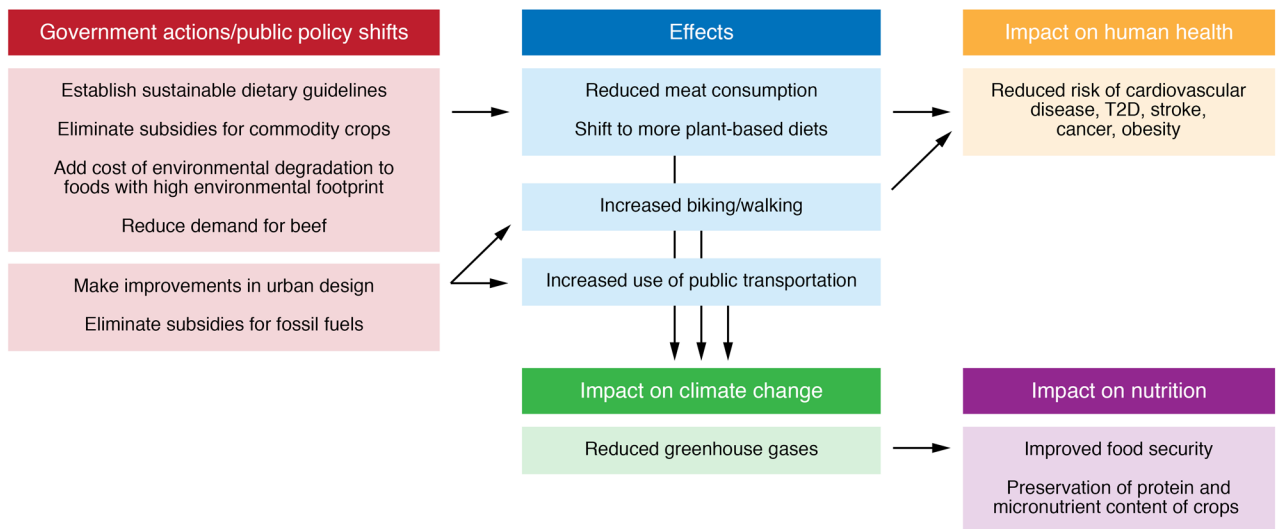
Government actions/public policy shifts

Establish sustainable dietary guidelines

Eliminate subsidies for commodity crops

Add cost of environmental degradation to foods with high environmental footprint

Reduce demand for beef

Make improvements in urban design

Eliminate subsidies for fossil fuels

Effects

Reduced meat consumption

Shift to more plant-based diets

Increased biking/walking

Increased use of public transportation

Impact on human health

Reduced risk of cardiovascular disease, T2D, stroke, cancer, obesity

Impact on climate change

Reduced greenhouse gases

Impact on nutrition

Improved food security

Preservation of protein and micronutrient content of crops